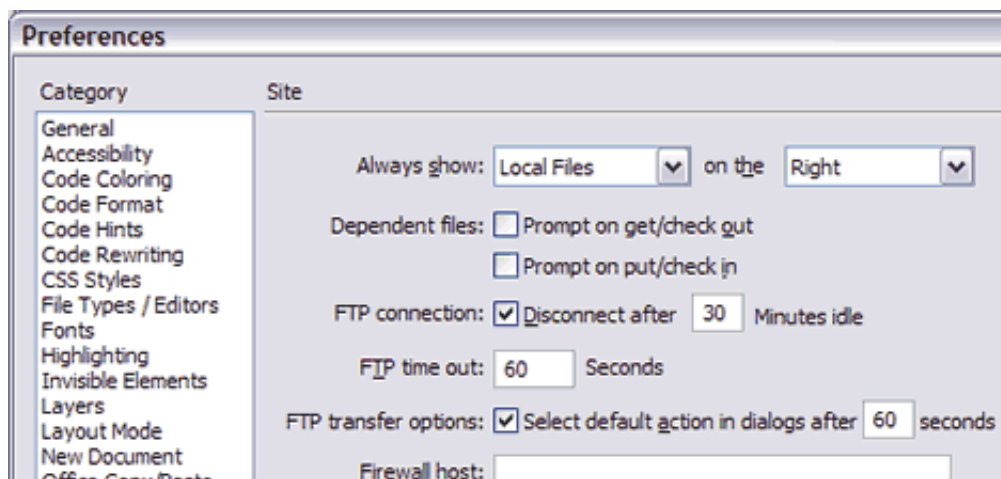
Preferences

Category

General
Accessibility
Code Coloring
Code Format
Code Hints
Code Rewriting
CSS Styles
File Types / Editors
Fonts
Highlighting
Invisible Elements
Layers
Layout Mode
New Document
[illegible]

Site

Always show: Local Files on the Right

Dependent files: Prompt on get/check out

Prompt on put/check in

FTP connection: Disconnect after 30 Minutes idle

FTP time out: 60 Seconds

FTP transfer options: Select default action in dialogs after 60 seconds

Firewall host: